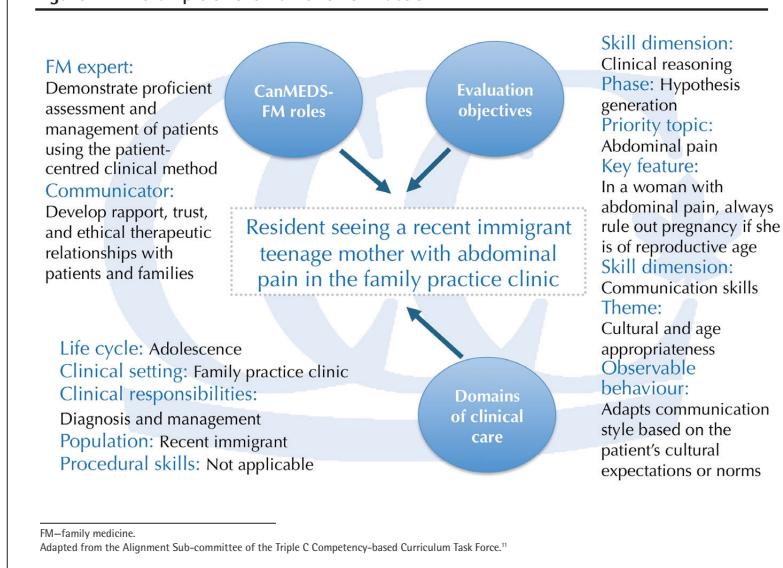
FM expert:
Demonstrate proficient assessment and management of patients using the patient-centred clinical method
Communicator:
Develop rapport, trust, and ethical therapeutic relationships with patients and families

CanMEDS-FM roles

Evaluation objectives

Skill dimension:
Clinical reasoning
Phase: Hypothesis generation
Priority topic:
Abdominal pain
Key feature:
In a woman with abdominal pain, always rule out pregnancy if she is of reproductive age
Skill dimension:
Communication skills
Theme:
Cultural and age appropriateness
Observable behaviour:
Adapts communication style based on the patient's cultural expectations or norms

Resident seeing a recent immigrant teenage mother with abdominal pain in the family practice clinic

Life cycle: Adolescence
Clinical setting: Family practice clinic
Clinical responsibilities:
Diagnosis and management
Population: Recent immigrant
Procedural skills: Not applicable

Domains of clinical care

FM—family medicine.
Adapted from the Alignment Sub-committee of the Triple C Competency-based Curriculum Task Force.$^{11}$